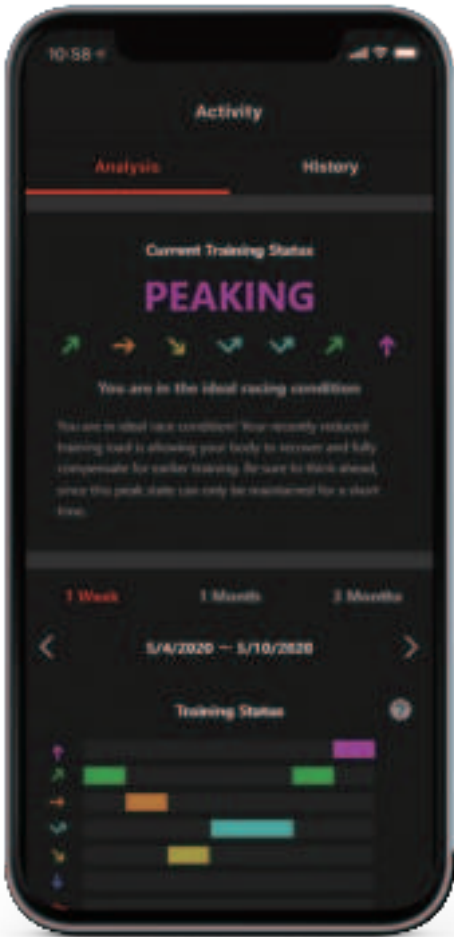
10:58

Activity

Analysis

History

Current Training Status

PEAKING

You are in the ideal racing condition

You are in ideal race condition! Your recently reduced training load is allowing your body to recover and fully compensate for earlier training. Be sure to think ahead, since this peak state can only be maintained for a short time.

1 Week

1 Month

3 Months

5/4/2020 — 5/10/2020

Training Status

?